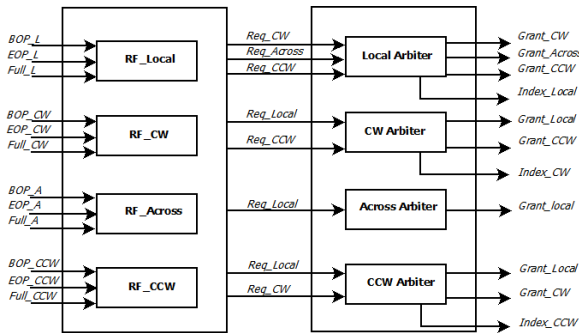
BOP_L
EOP_L
Full_L
RF_Local
Req_CW
Req_Across
Req_CCW
Local Arbiter
Grant_CW
Grant_Across
Grant_CCW
Index_Local

BOP_CW
EOP_CW
Full_CW
RF_CW
Req_Local
Req_CCW
CW Arbiter
Grant_Local
Grant_CCW
Index_CW

BOP_A
EOP_A
Full_A
RF_Across
Req_Local
Across Arbiter
Grant_local

BOP_CCW
EOP_CCW
Full_CCW
RF_CCW
Req_Local
Req_CW
CCW Arbiter
Grant_Local
Grant_CW
Index_CCW